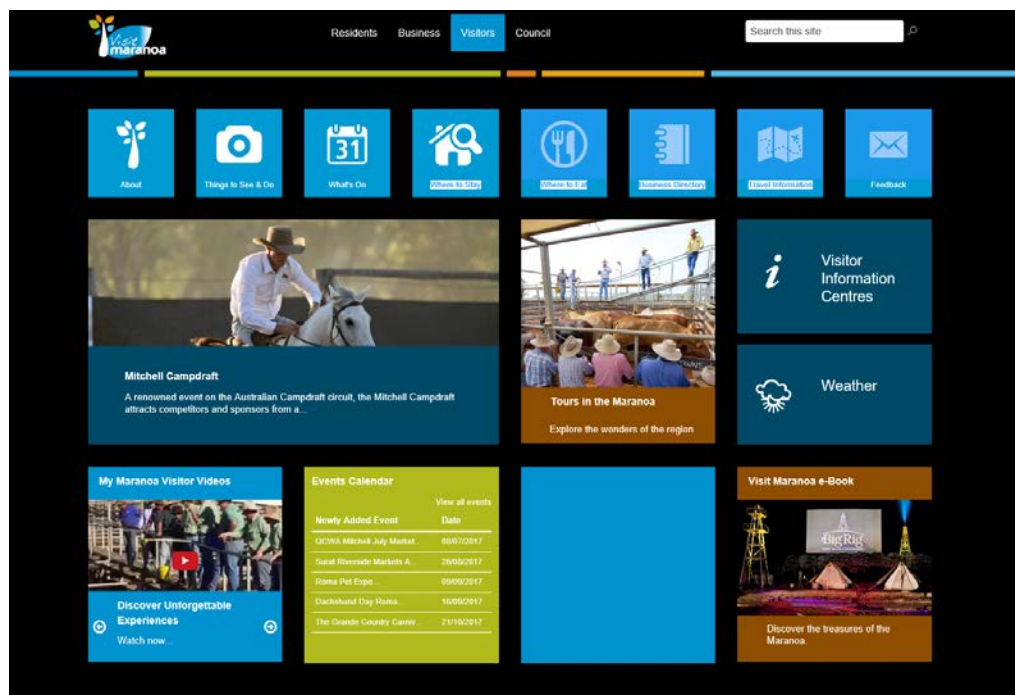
Visit Maranoa

Residents Business Visitors Council

Search this site

About

Things to See & Do

31

What's On

Where to Stay

Where to Eat

Business Directory

Travel Information

Feedback

Mitchell Campdraft

A renowned event on the Australian Campdraft circuit, the Mitchell Campdraft attracts competitors and sponsors from a...

Tours in the Maranoa

Explore the wonders of the region

Visitor Information Centres

Weather

My Maranoa Visitor Videos

Discover Unforgettable Experiences

Watch now...

Events Calendar

View all events

| Newly Added Event | Date |
|---|---|
| QCWA Mitchell July Market... | 08/07/2017 |
| Surat Riverside Markets A... | 26/08/2017 |
| Roma Pet Expo... | 09/09/2017 |
| Dachshund Day Roma... | 16/09/2017 |
| The Grande Country Carniv... | 21/10/2017 |

Visit Maranoa e-Book

Big Rig

Discover the treasures of the Maranoa.